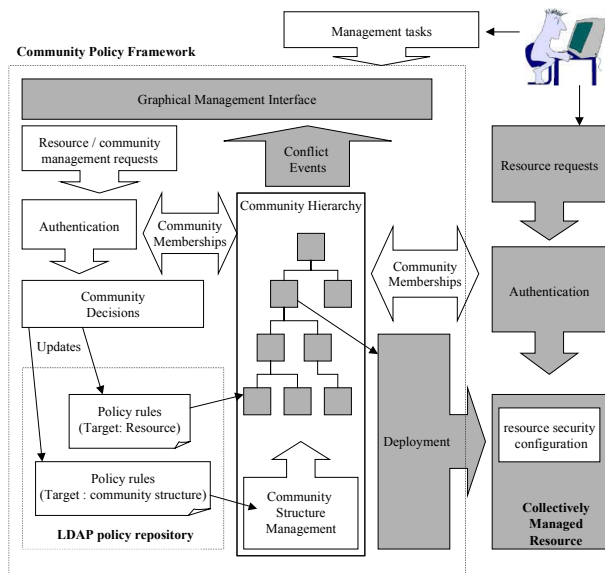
Management tasks

Community Policy Framework

Graphical Management Interface

Resource / community management requests

Conflict Events

Resource requests

Authentication

Community Memberships

Community Hierarchy

Community Memberships

Authentication

Community Decisions

Updates

Policy rules (Target: Resource)

Deployment

resource security configuration

Policy rules (Target : community structure)

Community Structure Management

LDAP policy repository

Collectively Managed Resource